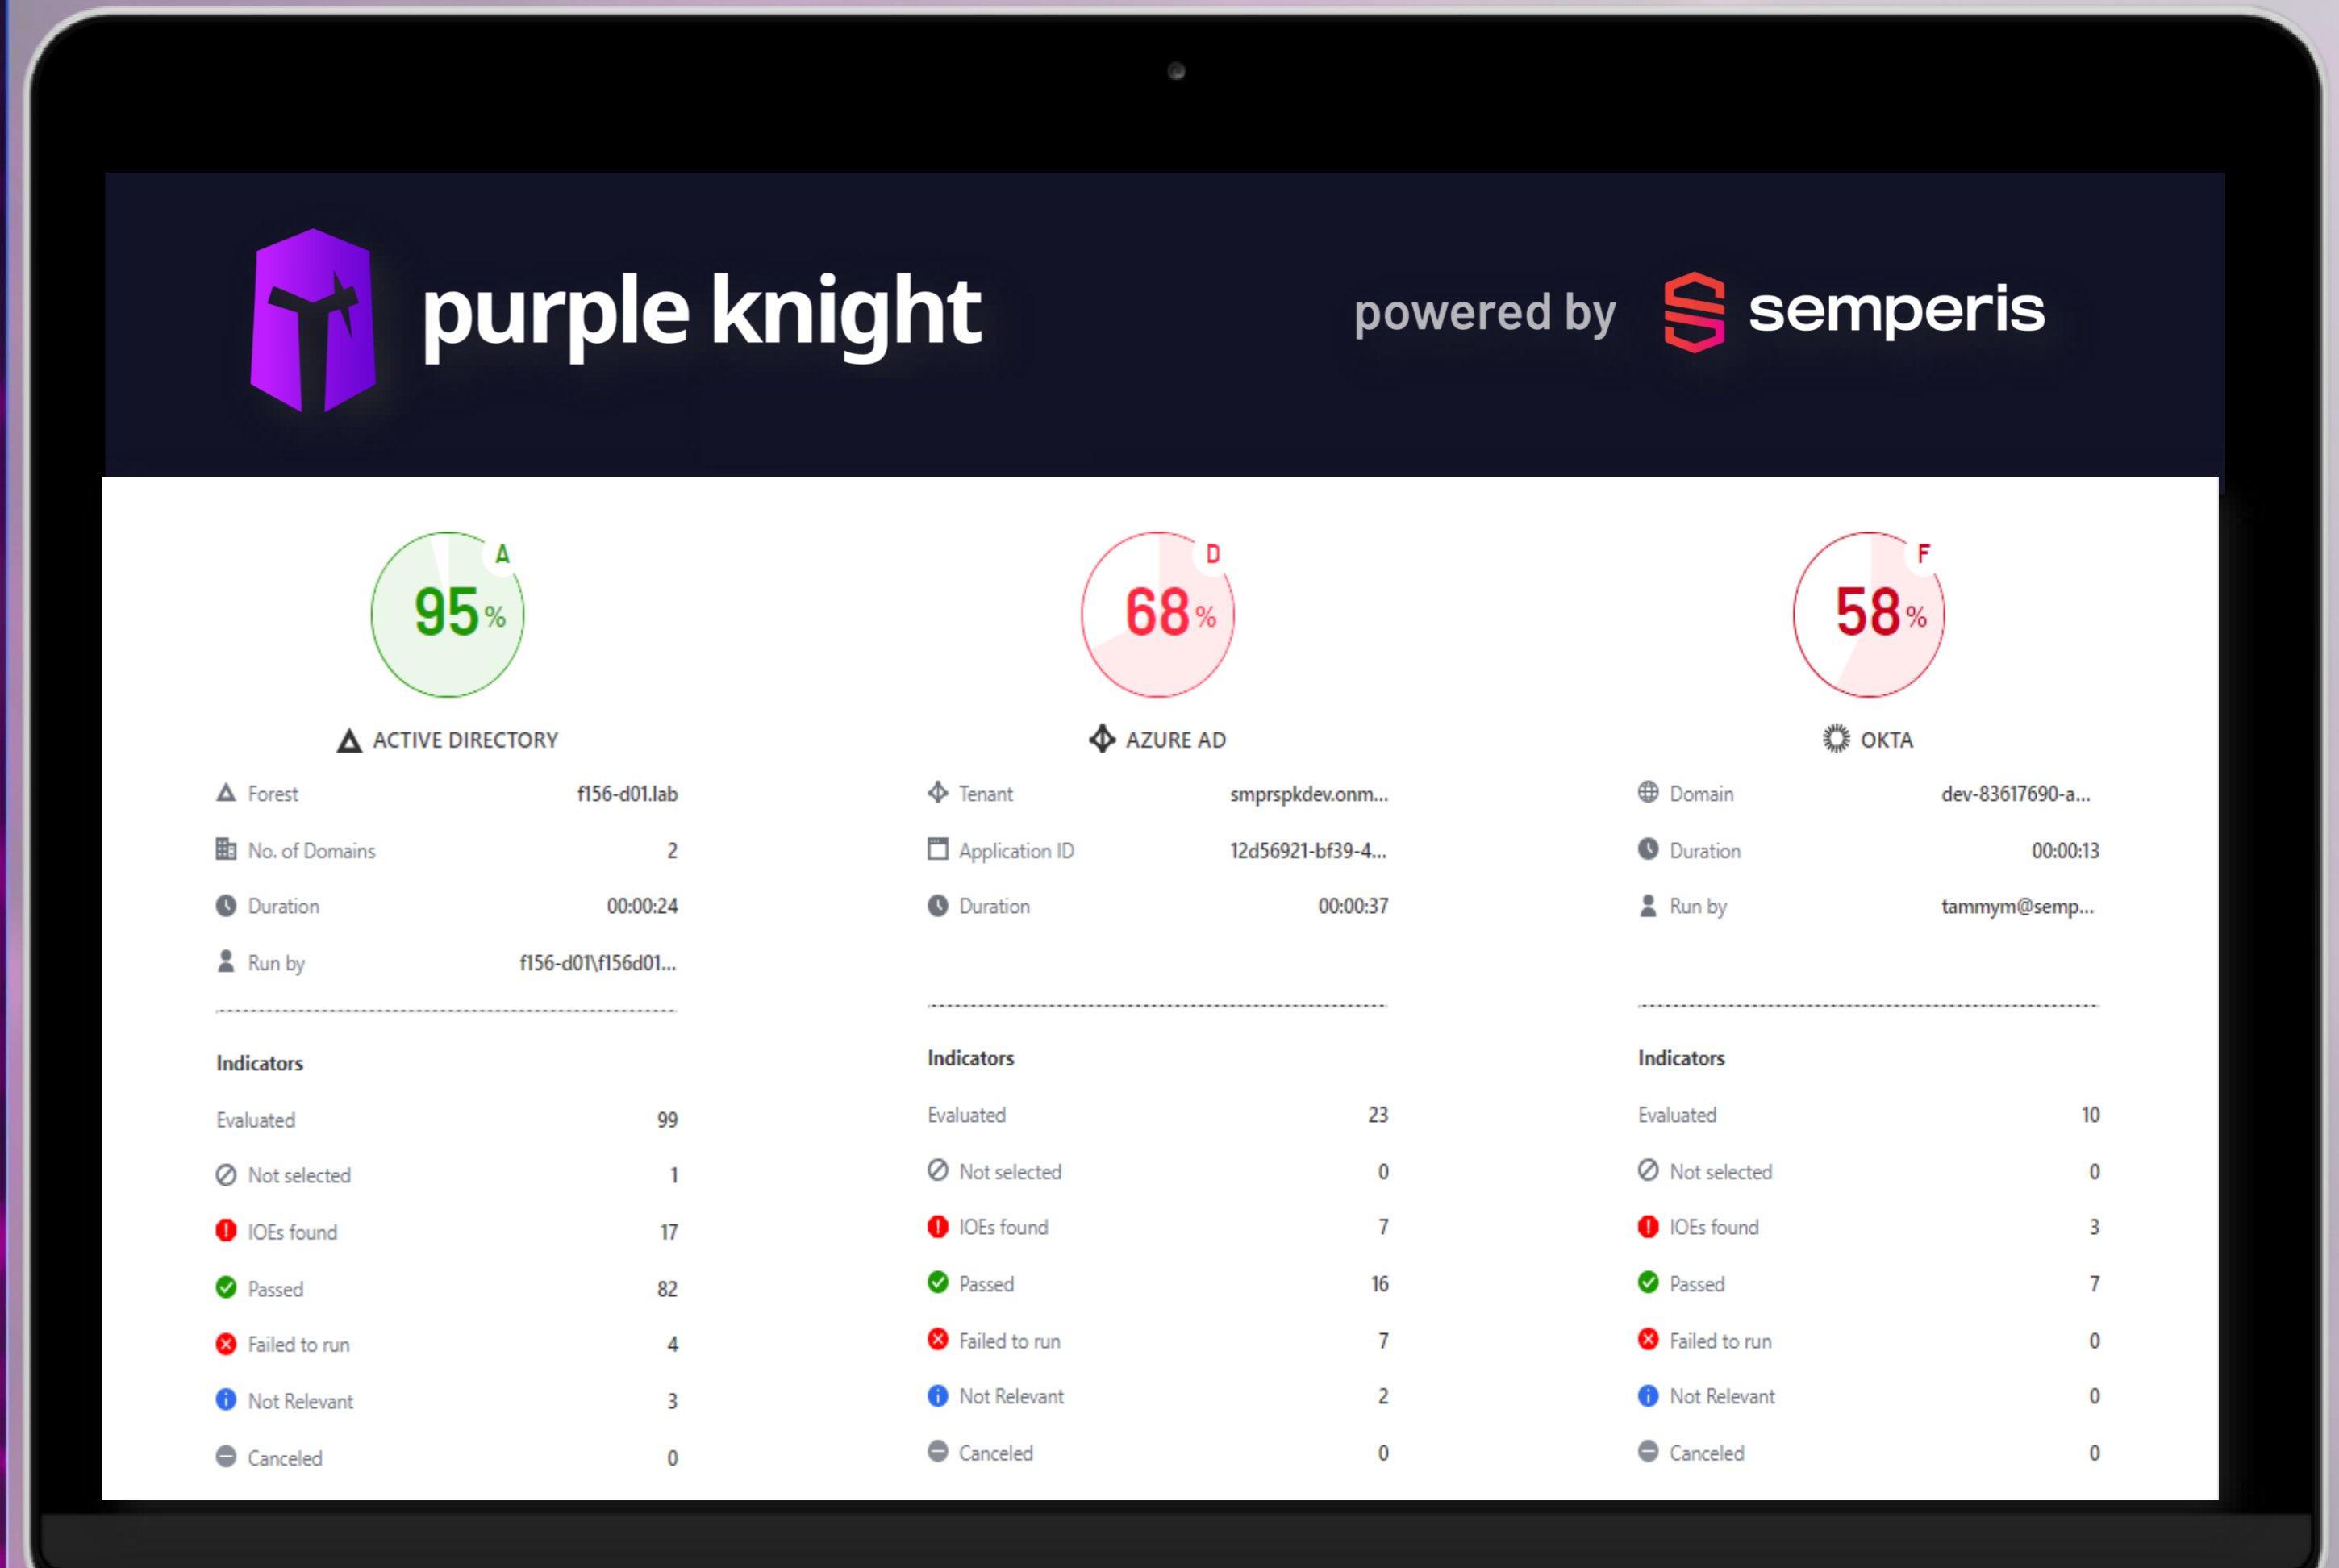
purple knight

powered by semperis

A
95%
ACTIVE DIRECTORY

| | |
|---|---|
| Forest | f156-d01.lab |
| No. of Domains | 2 |
| Duration | 00:00:24 |
| Run by | f156-d01\f156d01... |

Indicators

| | |
|---|---|
| Evaluated | 99 |
| Not selected | 1 |
| IOEs found | 17 |
| Passed | 82 |
| Failed to run | 4 |
| Not Relevant | 3 |
| Canceled | 0 |

D
68%
AZURE AD

| | |
|---|---|
| Tenant | smprspkdev.onm... |
| Application ID | 12d56921-bf39-4... |
| Duration | 00:00:37 |

Indicators

| | |
|---|---|
| Evaluated | 23 |
| Not selected | 0 |
| IOEs found | 7 |
| Passed | 16 |
| Failed to run | 7 |
| Not Relevant | 2 |
| Canceled | 0 |

F
58%
OKTA

| | |
|---|---|
| Domain | dev-83617690-a... |
| Duration | 00:00:13 |
| Run by | tammym@semp... |

Indicators

| | |
|---|---|
| Evaluated | 10 |
| Not selected | 0 |
| IOEs found | 3 |
| Passed | 7 |
| Failed to run | 0 |
| Not Relevant | 0 |
| Canceled | 0 |